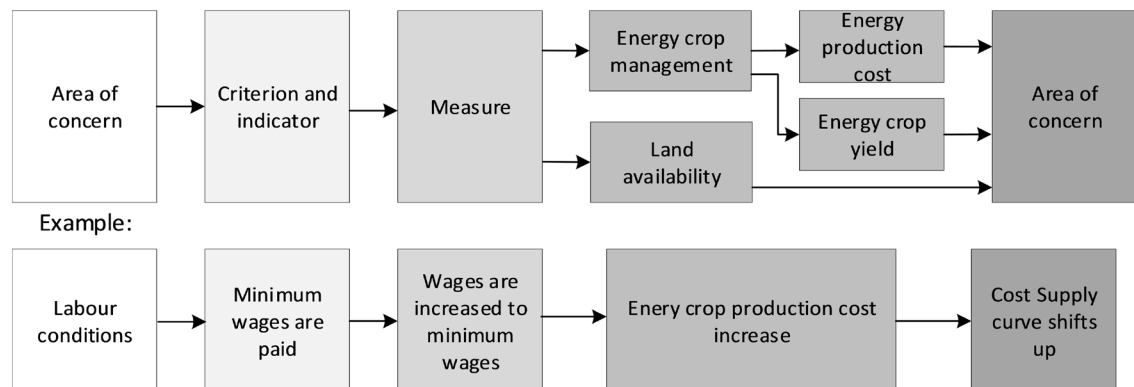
Area of concern

Criterion and indicator

Measure

Energy crop management

Land availability

Energy production cost

Energy crop yield

Area of concern

Example:

Labour conditions

Minimum wages are paid

Wages are increased to minimum wages

Enery crop production cost increase

Cost Supply curve shifts up